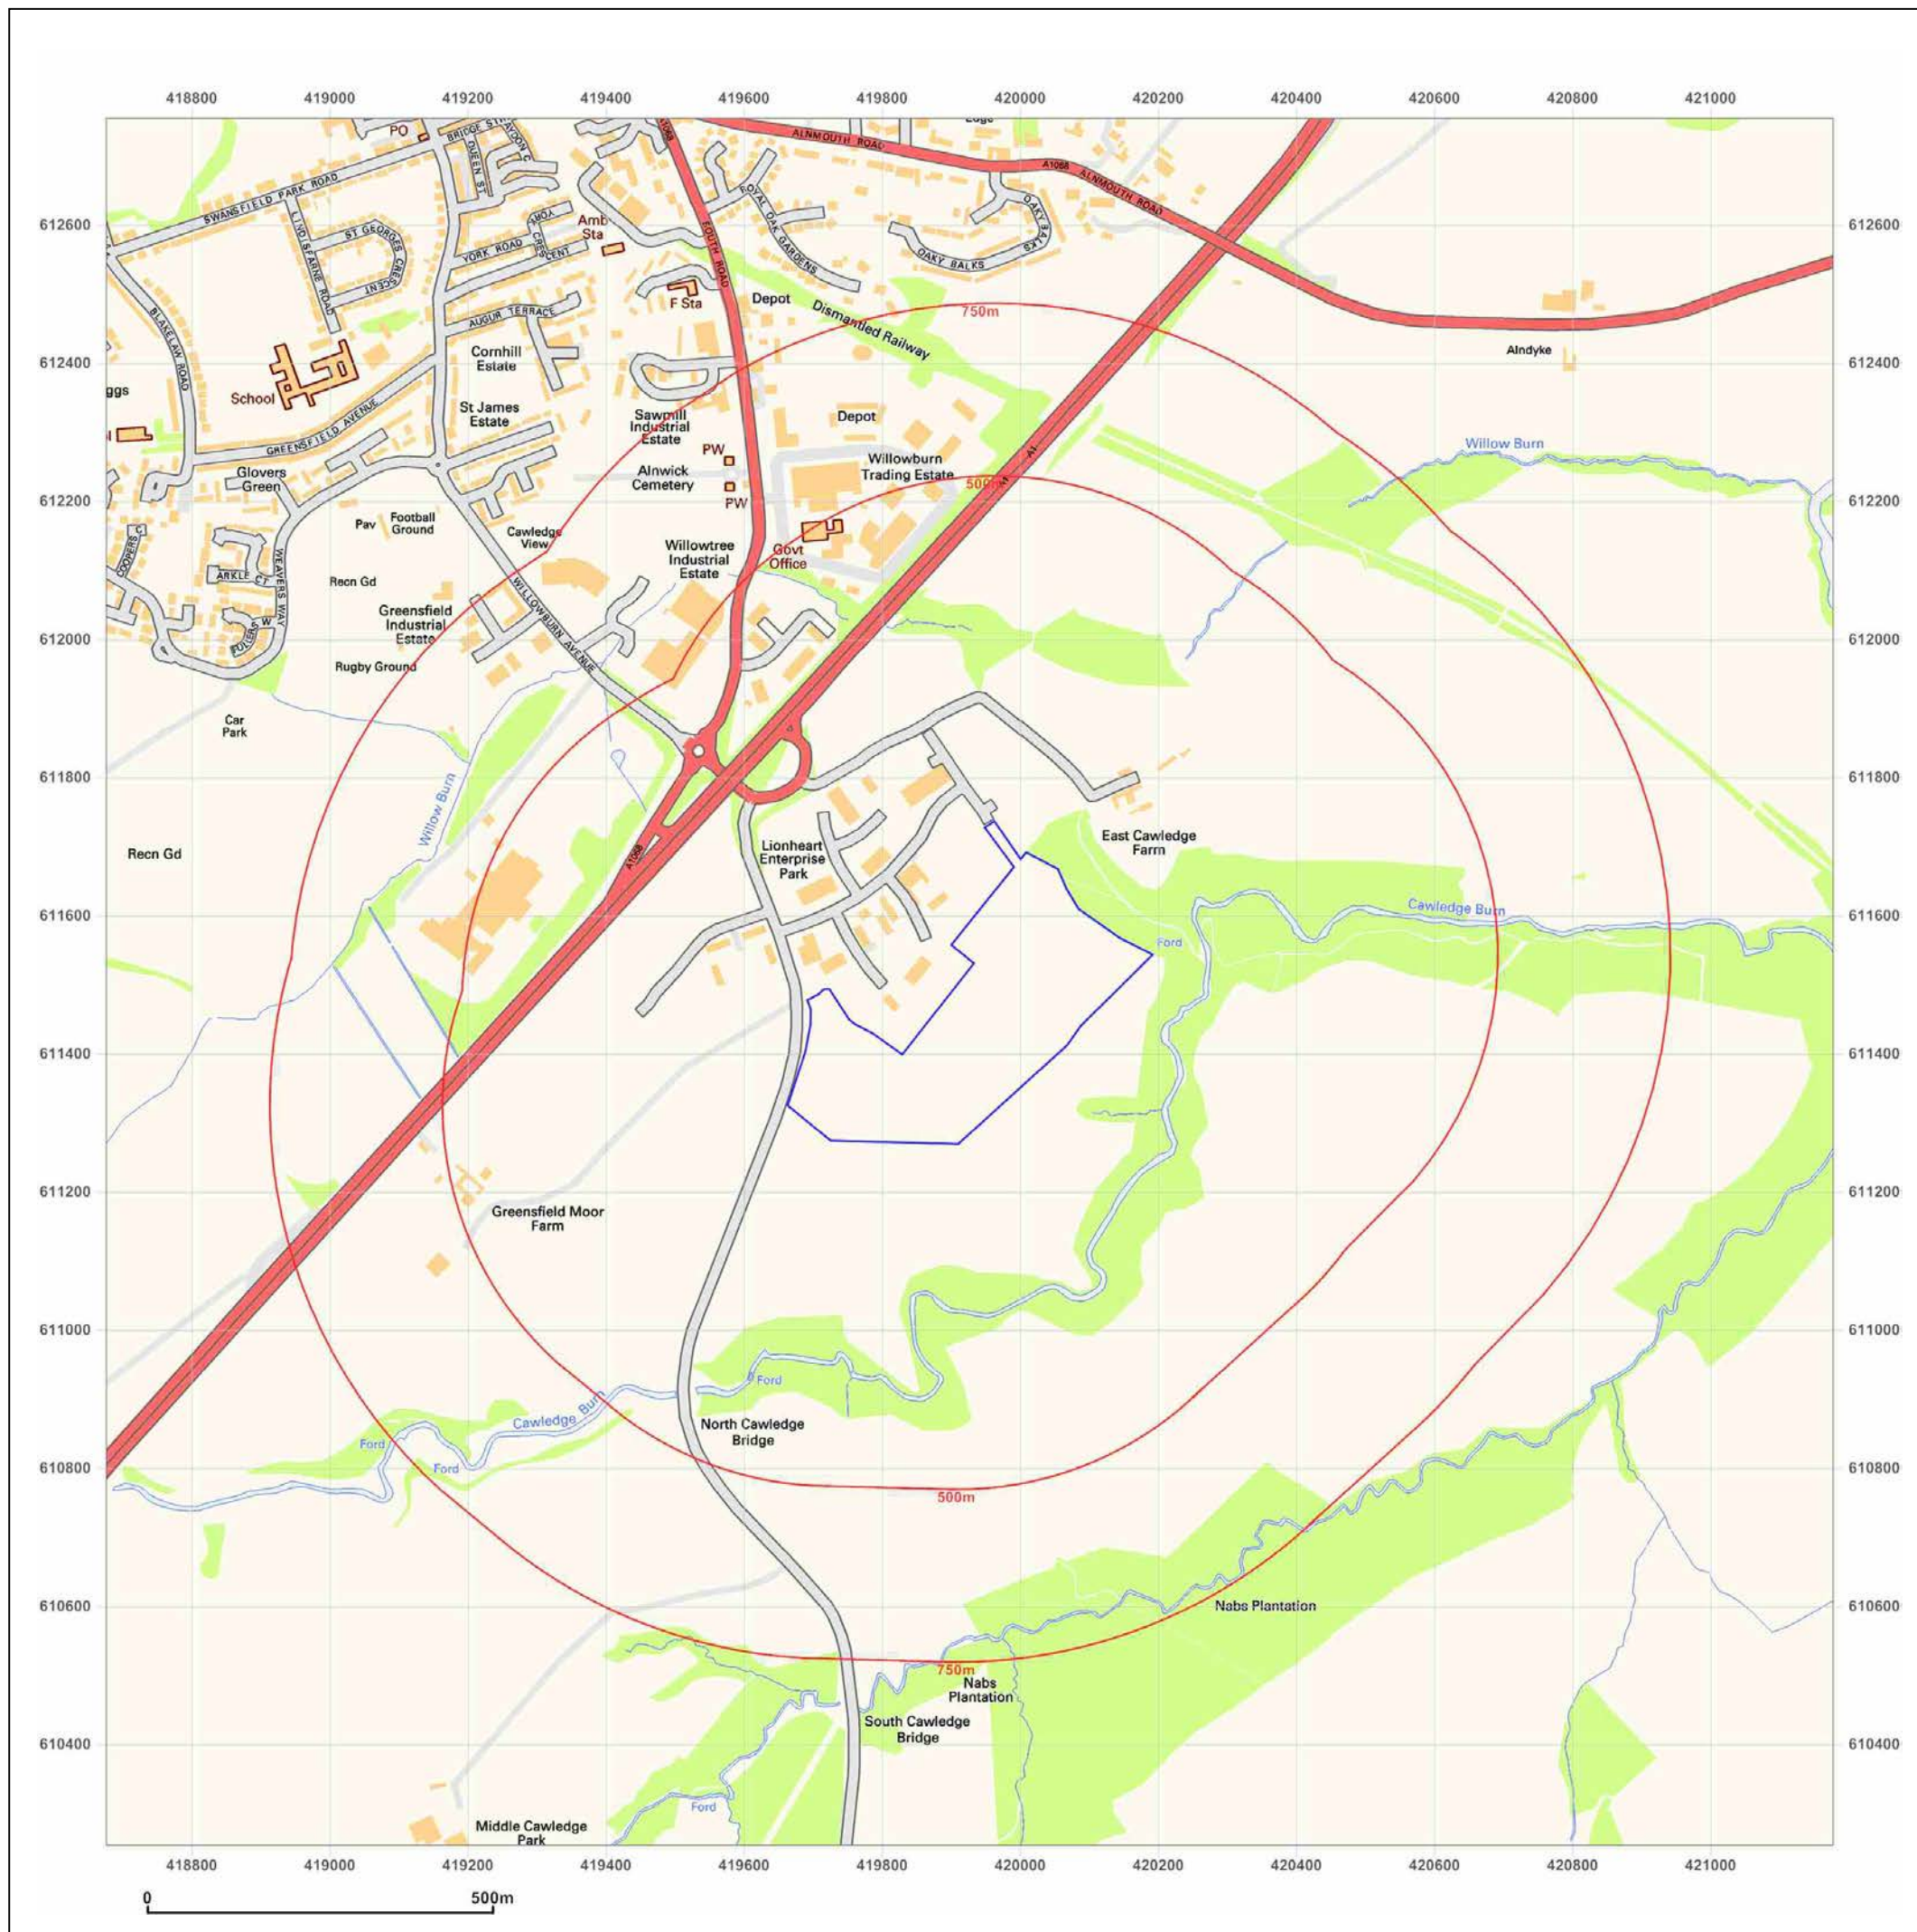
418800 419000 419200 419400 419600 419800 420000 420200 420400 420600 420800 421000

612600
612400
612200
612000
611800
611600
611400
611200
611000
610800
610600
610400

PO
BRIDGE ST
QUEEN ST
SWANSFIELD PARK ROAD
LINDISFARNE ROAD
ST GEORGES CRESCENT
YORK ROAD
YORK CRESCENT
Amb Sta
A1068
SOUTH ROAD
ROYAL OAK GARDENS
ALNMOUTH ROAD
A1068
ALNMOUTH ROAD
OAKY BALKS
OAKY BALKS
Edge
F Sta
Depot
Dismantled Railway
750m
AUGUR TERRACE
BLAKELAW ROAD
Cornhill Estate
ggs
School
GREENSFIELD AVENUE
St James Estate
Sawmill Industrial Estate
Depot
Alndyke
PW
Alnwick Cemetery
PW
Willowburn Trading Estate
A1
500m
Willow Burn
Glovers Green
Pav
Football Ground
Cawledge View
Willowtree Industrial Estate
Govt Office
COOPERS C
ARKLE CT
WEAVERS WAY
FULLERS W
Recn Gd
Greensfield Industrial Estate
WILLOWBURN AVENUE
Rugby Ground
Car Park
Willow Burn
A1068
Lionheart Enterprise Park
East Cawledge Farm
Recn Gd
Cawledge Burn
Ford
Greensfield Moor Farm
Ford
North Cawledge Bridge
Cawledge Burn
Ford
Ford
500m
Nabs Plantation
750m
Nabs Plantation
South Cawledge Bridge
Ford
Middle Cawledge Park

0
500m